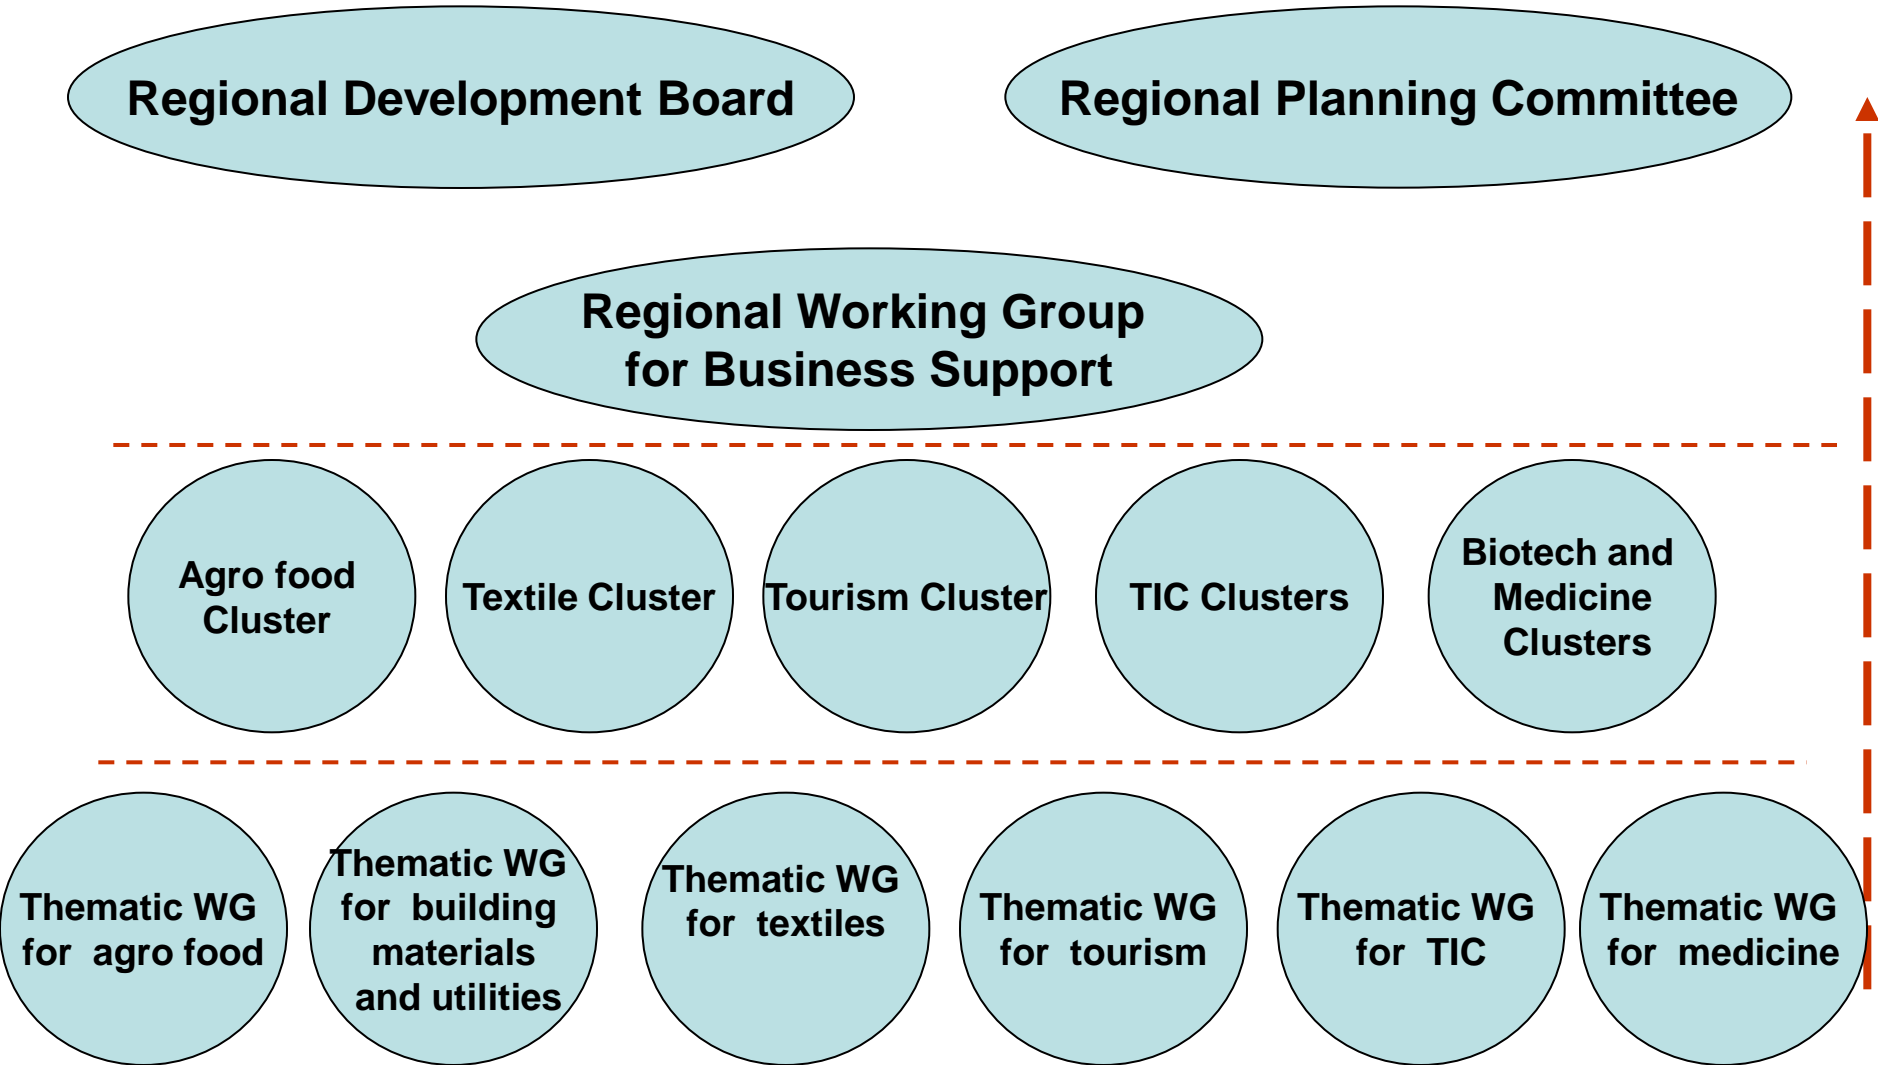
Regional Development Board

Regional Planning Committee

Regional Working Group for Business Support

Agro food Cluster

Textile Cluster

Tourism Cluster

TIC Clusters

Biotech and Medicine Clusters

Thematic WG for agro food

Thematic WG for building materials and utilities

Thematic WG for textiles

Thematic WG for tourism

Thematic WG for TIC

Thematic WG for medicine